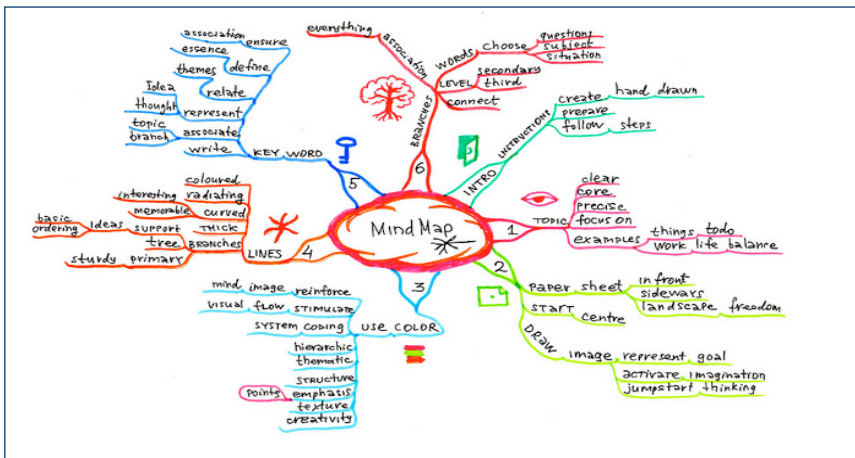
Mind Map

1
TOPIC
clear
core
precise
focus on
examples
things todo
work life balance

2
paper sheet
in front
sideways
landscape freedom
START centre
DRAW
image represent goal
activate imagination
jumpstart thinking

3
USE COLOR
mind image reinforce
visual flow STIMULATE
SYSTEM CODING
hierarchic
thematic
STRUCTURE
points emphasis
texture
creativity

4
LINES
coloured
interesting radiating
memorable curved
basic ordering ideas support THICK
tree BRANCHES
sturdy primary

5
KEY WORD
association ensure
essence define
themes
Idea relate
thought represent
topic
branch associate
write

6
BRANCHES
everything association
WORDS choose
questions
subject
situation
LEVEL secondary
third
connect

INTRO
INSTRUCTIONS
create hand drawn
prepare
follow steps